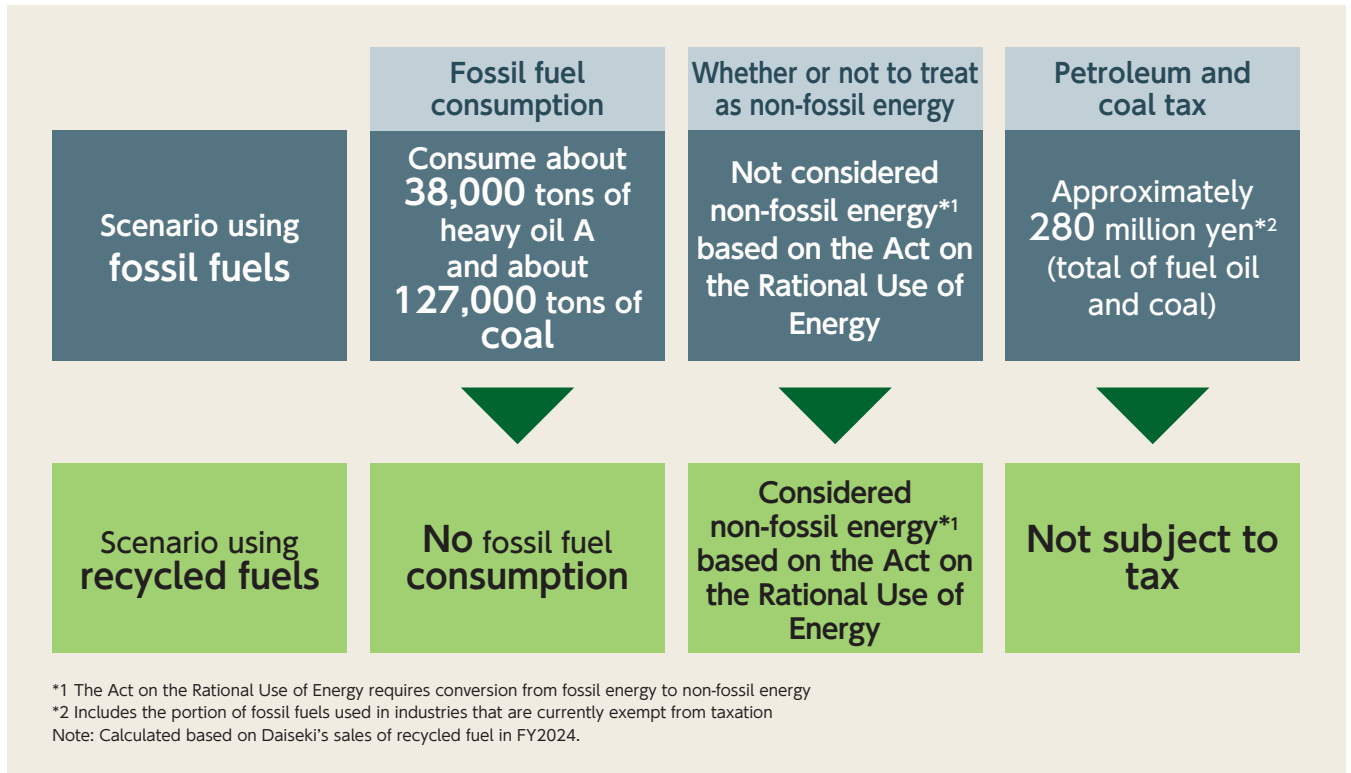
| | Fossil fuel consumption | Whether or not to treat as non-fossil energy | Petroleum and coal tax |
|---|---|---|---|
| Scenario using fossil fuels | Consume about 38,000 tons of heavy oil A and about 127,000 tons of coal | Not considered non-fossil energy*1 based on the Act on the Rational Use of Energy | Approximately 280 million yen*2 (total of fuel oil and coal) |
| Scenario using recycled fuels | No fossil fuel consumption | Considered non-fossil energy*1 based on the Act on the Rational Use of Energy | Not subject to tax |

*1 The Act on the Rational Use of Energy requires conversion from fossil energy to non-fossil energy
*2 Includes the portion of fossil fuels used in industries that are currently exempt from taxation
Note: Calculated based on Daiseki's sales of recycled fuel in FY2024.